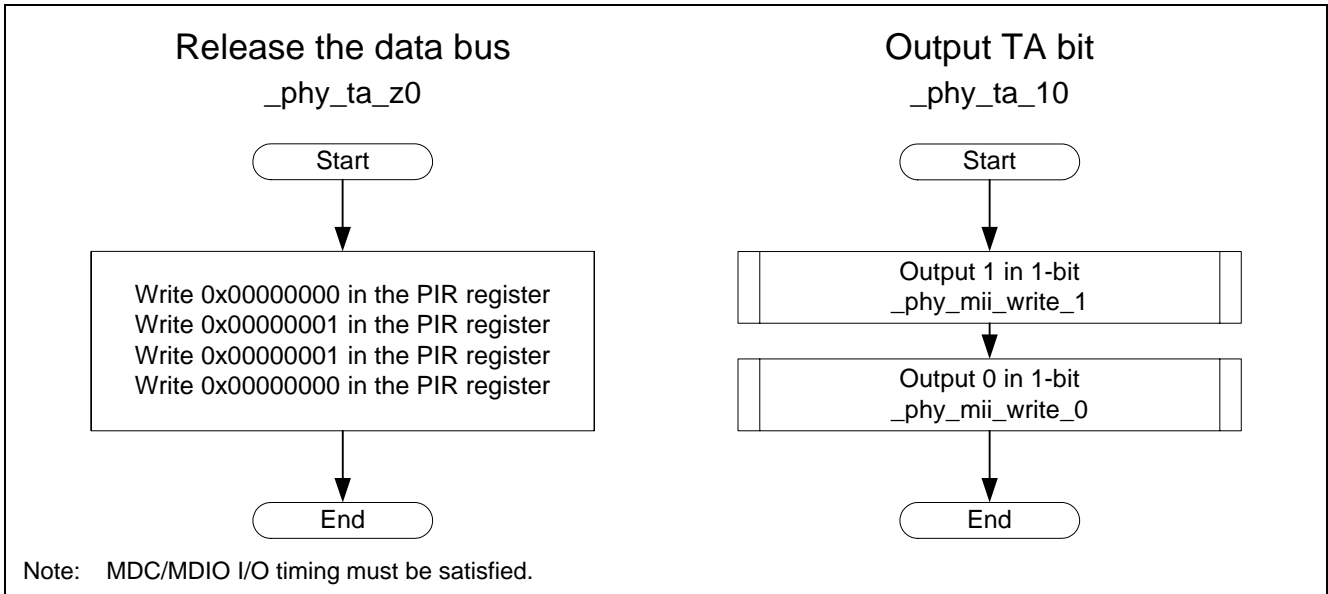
Release the data bus
_phy_ta_z0

Start

Write 0x00000000 in the PIR register
Write 0x00000001 in the PIR register
Write 0x00000001 in the PIR register
Write 0x00000000 in the PIR register

End

Output TA bit
_phy_ta_10

Start

Output 1 in 1-bit
_phy_mii_write_1

Output 0 in 1-bit
_phy_mii_write_0

End

Note: MDC/MDIO I/O timing must be satisfied.